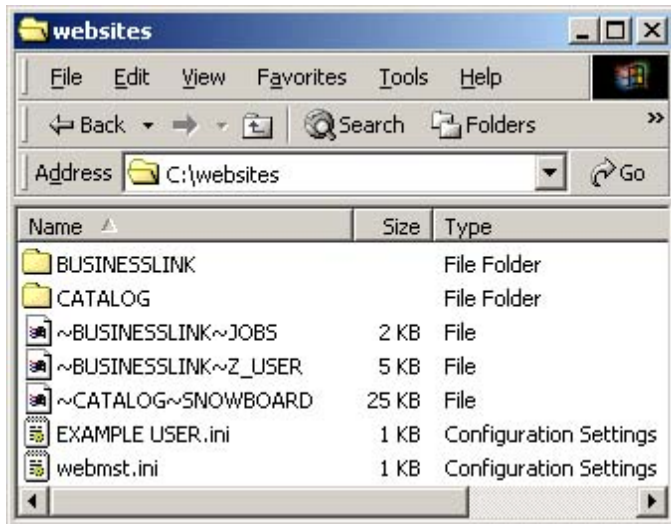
websites

File Edit View Favorites Tools Help

Back Search Folders

Address C:\websites Go

| Name | Size | Type |
|---|---|---|
| BUSINESSLINK | | File Folder |
| CATALOG | | File Folder |
| ~BUSINESSLINK~JOBS | 2 KB | File |
| ~BUSINESSLINK~Z_USER | 5 KB | File |
| ~CATALOG~SNOWBOARD | 25 KB | File |
| EXAMPLE USER.ini | 1 KB | Configuration Settings |
| webmst.ini | 1 KB | Configuration Settings |